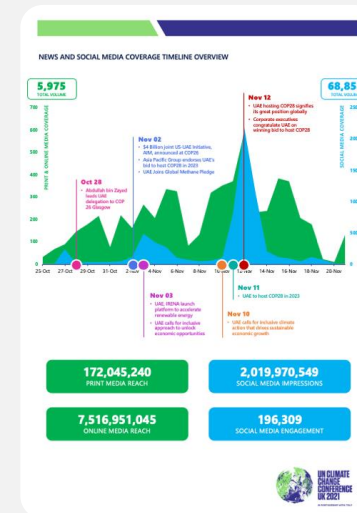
NEWS AND SOCIAL MEDIA COVERAGE TIMELINE OVERVIEW

5,975
TOTAL VOLUME

68,85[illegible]
TOTAL VOLU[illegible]

PRINT & ONLINE MEDIA COVERAGE

SOCIAL MEDIA COVERAGE

700
600
500
400
300
200
100
0

Nov 12
• UAE hosting COP28 signifies its great position globally
• Corporate executives congratulate UAE on winning bid to host COP28

Nov 02
• $4 Billion joint US-UAE Initiative, AIM, announced at COP26
• Asia Pacific Group endorses UAE's bid to host COP28 in 2023
• UAE Joins Global Methane Pledge

Oct 28
• Abdullah bin Zayed leads UAE delegation to COP 26 Glasgow

23-Oct 27-Oct 29-Oct 31-Oct 2-Nov 4-Nov 6-Nov 8-Nov 10-Nov 12-Nov 14-Nov 16-Nov 18-Nov 20-Nov

Nov 11
• UAE to host COP28 in 2023

Nov 03
• UAE, IRENA launch platform to accelerate renewable energy
• UAE calls for inclusive approach to unlock economic opportunities

Nov 10
• UAE calls for inclusive climate action that drives sustainable economic growth

172,045,240
PRINT MEDIA REACH

2,019,970,549
SOCIAL MEDIA IMPRESSIONS

7,516,951,045
ONLINE MEDIA REACH

196,309
SOCIAL MEDIA ENGAGEMENT

UN CLIMATE CHANGE CONFERENCE UK 2021